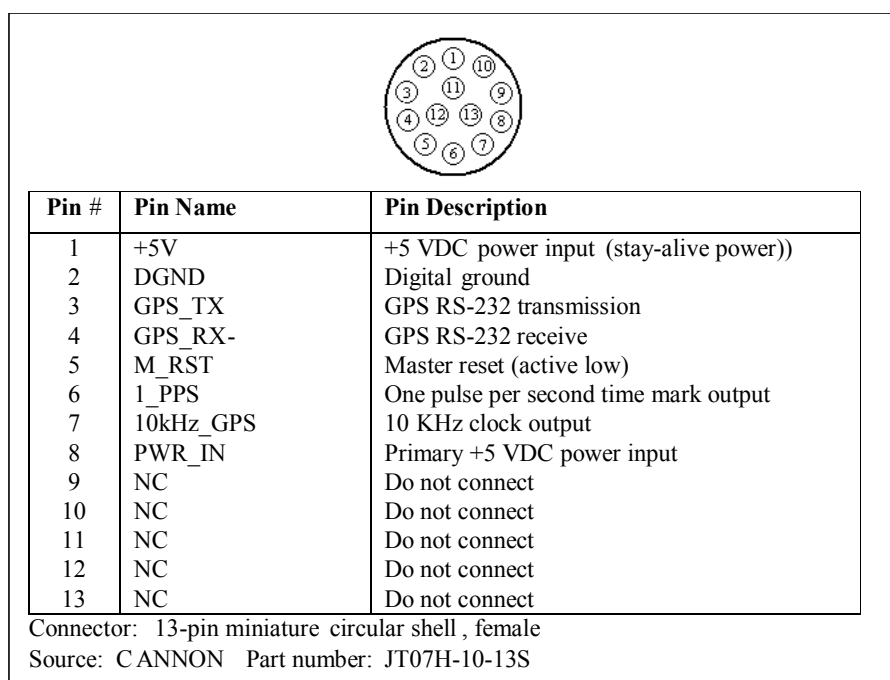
1 2 10 3 11 9 4 12 13 8 5 6 7

| Pin # | Pin Name | Pin Description |
|---|---|---|
| 1 | +5V | +5 VDC power input (stay-alive power)) |
| 2 | DGND | Digital ground |
| 3 | GPS_TX | GPS RS-232 transmission |
| 4 | GPS_RX- | GPS RS-232 receive |
| 5 | M_RST | Master reset (active low) |
| 6 | 1_PPS | One pulse per second time mark output |
| 7 | 10kHz_GPS | 10 KHz clock output |
| 8 | PWR_IN | Primary +5 VDC power input |
| 9 | NC | Do not connect |
| 10 | NC | Do not connect |
| 11 | NC | Do not connect |
| 12 | NC | Do not connect |
| 13 | NC | Do not connect |

Connector: 13-pin miniature circular shell , female
Source: C ANNON Part number: JT07H-10-13S